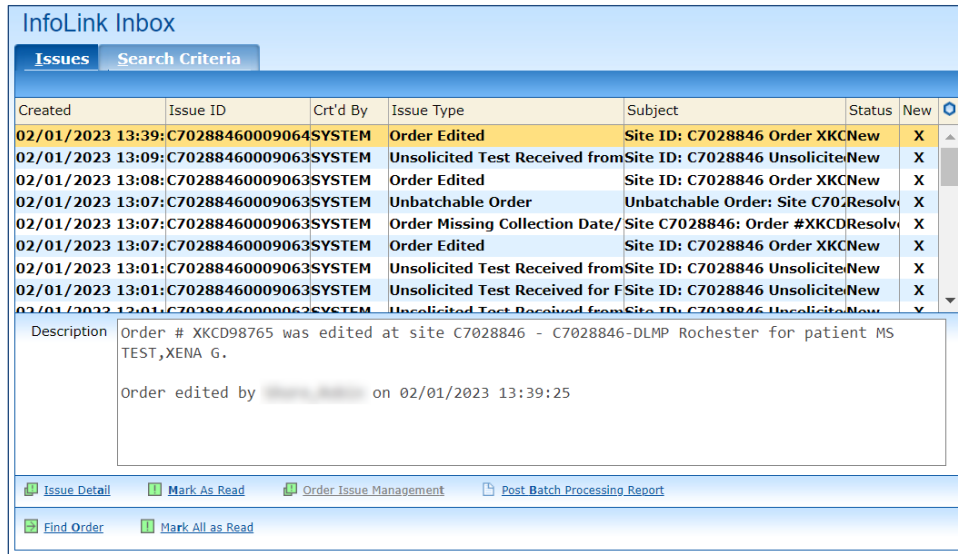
InfoLink Inbox

Issues | Search Criteria

| Created | Issue ID | Crt'd By | Issue Type | Subject | Status | New |
|---|---|---|---|---|---|---|
| 02/01/2023 13:39: | C70288460009064 | SYSTEM | Order Edited | Site ID: C7028846 Order XKC | New | X |
| 02/01/2023 13:09: | C70288460009063 | SYSTEM | Unsolicited Test Received from | Site ID: C7028846 Unsolicite | New | X |
| 02/01/2023 13:08: | C70288460009063 | SYSTEM | Order Edited | Site ID: C7028846 Order XKC | New | X |
| 02/01/2023 13:07: | C70288460009063 | SYSTEM | Unbatchable Order | Unbatchable Order: Site C702 | Resolve | X |
| 02/01/2023 13:07: | C70288460009063 | SYSTEM | Order Missing Collection Date/ | Site C7028846: Order #XKCD | Resolve | X |
| 02/01/2023 13:07: | C70288460009063 | SYSTEM | Order Edited | Site ID: C7028846 Order XKC | New | X |
| 02/01/2023 13:01: | C70288460009063 | SYSTEM | Unsolicited Test Received from | Site ID: C7028846 Unsolicite | New | X |
| 02/01/2023 13:01: | C70288460009063 | SYSTEM | Unsolicited Test Received for F | Site ID: C7028846 Unsolicite | New | X |
| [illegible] | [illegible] | SYSTEM | Unsolicited Test Received from | Site ID: C7028846 Unsolicite | New | X |

Description
Order # XKCD98765 was edited at site C7028846 - C7028846-DLMP Rochester for patient MS TEST,XENA G.

Order edited by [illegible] on 02/01/2023 13:39:25

Issue Detail   Mark As Read   Order Issue Management   Post Batch Processing Report

Find Order   Mark All as Read